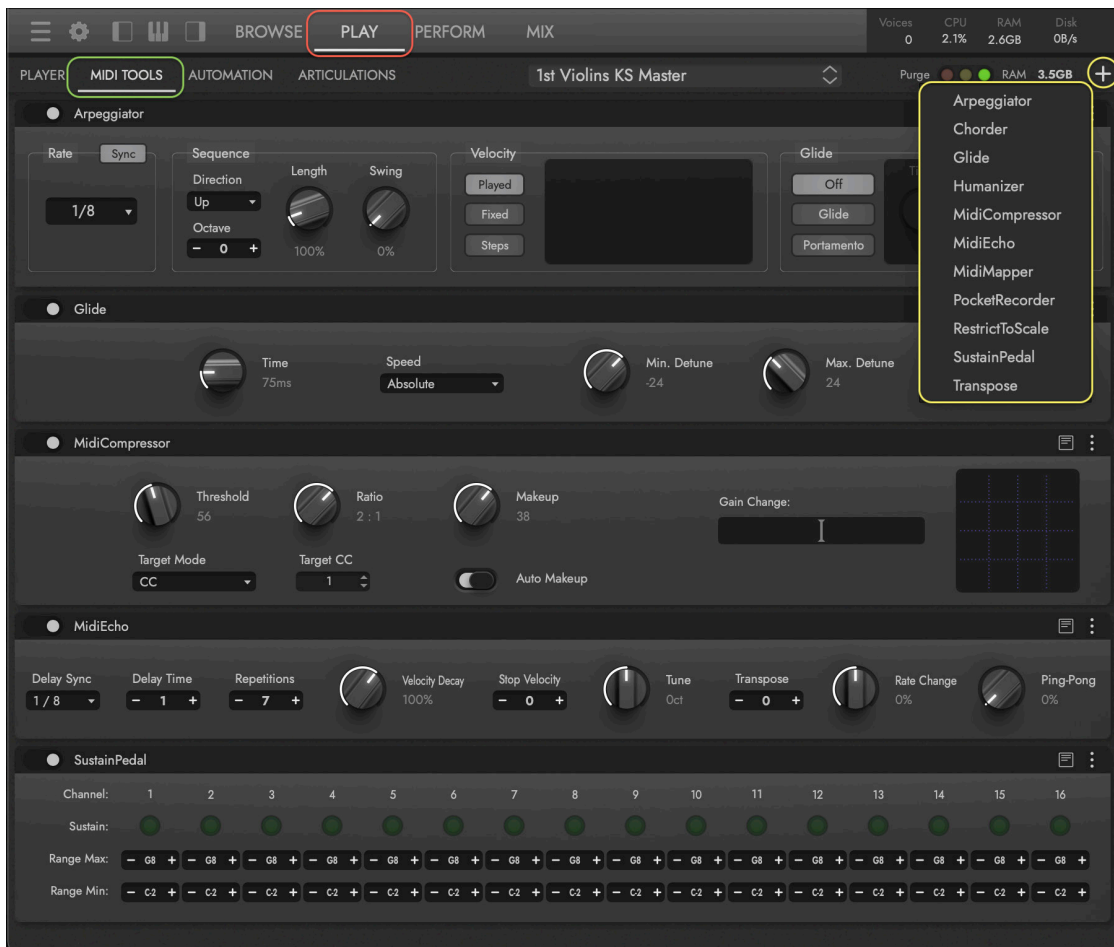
BROWSE PLAY PERFORM MIX

| Voices | CPU | RAM | Disk |
|---|---|---|---|
| 0 | 2.1% | 2.6GB | 0B/s |

PLAYER MIDI TOOLS AUTOMATION ARTICULATIONS

1st Violins KS Master

Purge RAM 3.5GB +

Arpeggiator

Rate Sync 1/8

Sequence Direction Up Octave − 0 + Length 100% Swing 0%

Velocity Played Fixed Steps

Glide Off Glide Portamento

Arpeggiator
Chorder
Glide
Humanizer
MidiCompressor
MidiEcho
MidiMapper
PocketRecorder
RestrictToScale
SustainPedal
Transpose

Glide

Time 75ms Speed Absolute Min. Detune -24 Max. Detune 24

MidiCompressor

Threshold 56 Ratio 2 : 1 Makeup 38 Gain Change:

Target Mode CC Target CC 1 Auto Makeup

MidiEcho

Delay Sync 1 / 8 Delay Time − 1 + Repetitions − 7 + Velocity Decay 100% Stop Velocity − 0 + Tune 0ct Transpose − 0 + Rate Change 0% Ping-Pong 0%

SustainPedal

| Channel: | 1 | 2 | 3 | 4 | 5 | 6 | 7 | 8 | 9 | 10 | 11 | 12 | 13 | 14 | 15 | 16 |
|---|---|---|---|---|---|---|---|---|---|---|---|---|---|---|---|---|
| Sustain: | | | | | | | | | | | | | | | | |
| Range Max: | − G8 + | − G8 + | − G8 + | − G8 + | − G8 + | − G8 + | − G8 + | − G8 + | − G8 + | − G8 + | − G8 + | − G8 + | − G8 + | − G8 + | − G8 + | − G8 + |
| Range Min: | − C2 + | − C2 + | − C2 + | − C2 + | − C2 + | − C2 + | − C2 + | − C2 + | − C2 + | − C2 + | − C2 + | − C2 + | − C2 + | − C2 + | − C2 + | − C2 + |